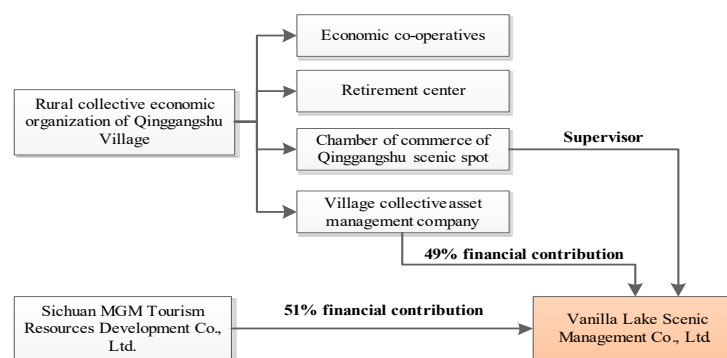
Rural collective economic organization of Qinggangshu Village

Economic co-operatives

Retirement center

Chamber of commerce of Qinggangshu scenic spot

Supervisor

Village collectiveasset management company

49% financial contribution

Sichuan MGM Tourism Resources Development Co., Ltd.

51% financial contribution

Vanilla Lake Scenic Management Co., Ltd.